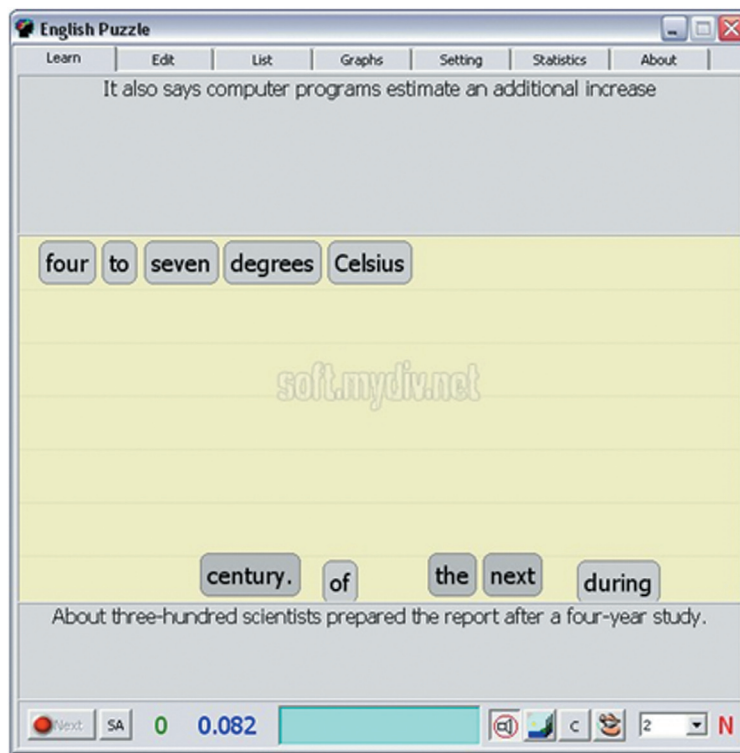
English Puzzle

Learn | Edit | List | Graphs | Setting | Statistics | About

It also says computer programs estimate an additional increase

four to seven degrees Celsius

soft.mydiv.net

century. of the next during

About three-hundred scientists prepared the report after a four-year study.

Next SA 0 0.082 C 2 N